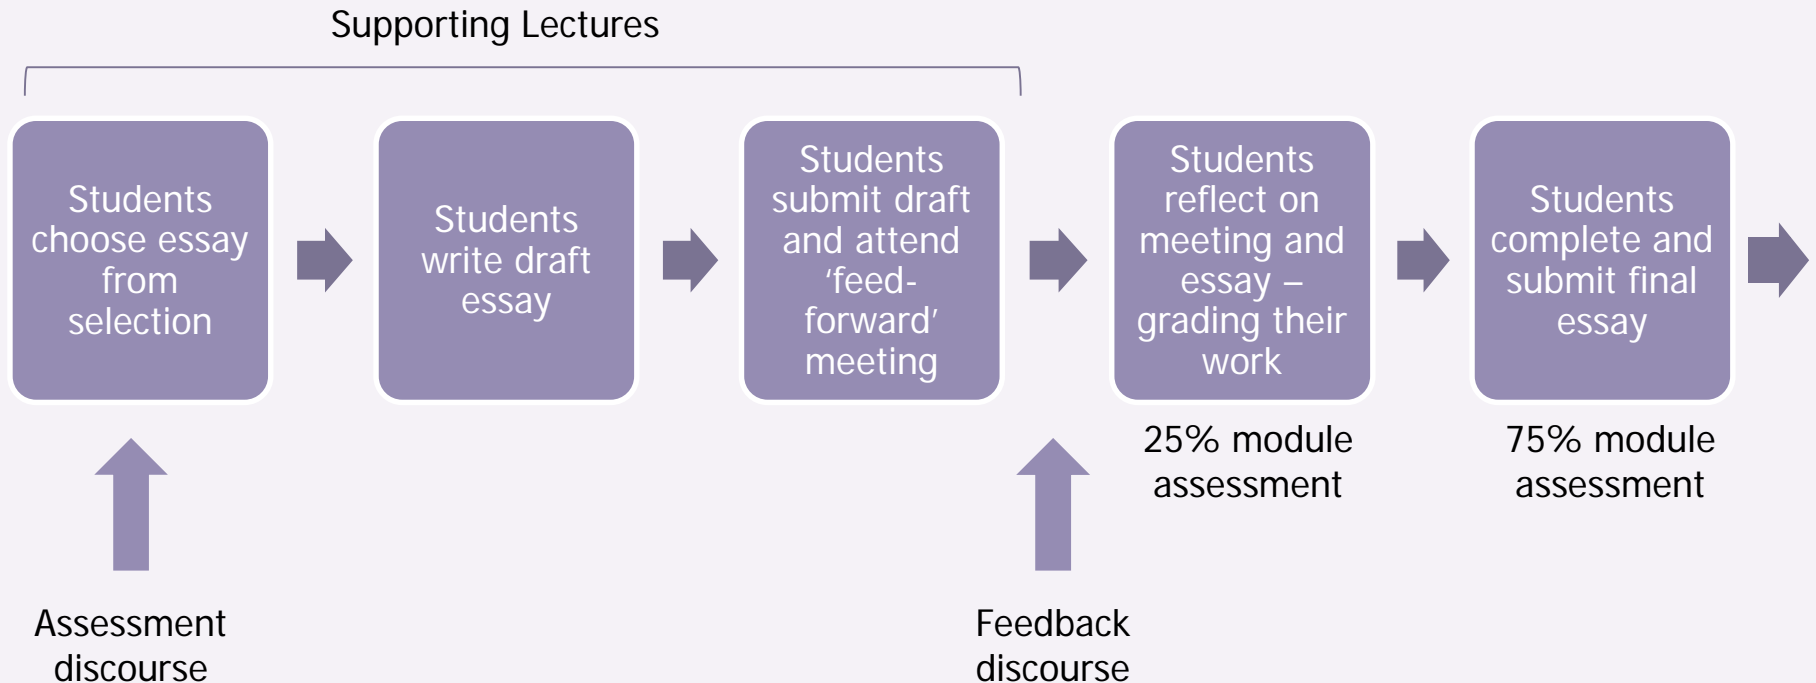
Supporting Lectures

Students choose essay from selection

Students write draft essay

Students submit draft and attend 'feed-forward' meeting

Students reflect on meeting and essay – grading their work

Students complete and submit final essay

25% module assessment

75% module assessment

Assessment discourse

Feedback discourse